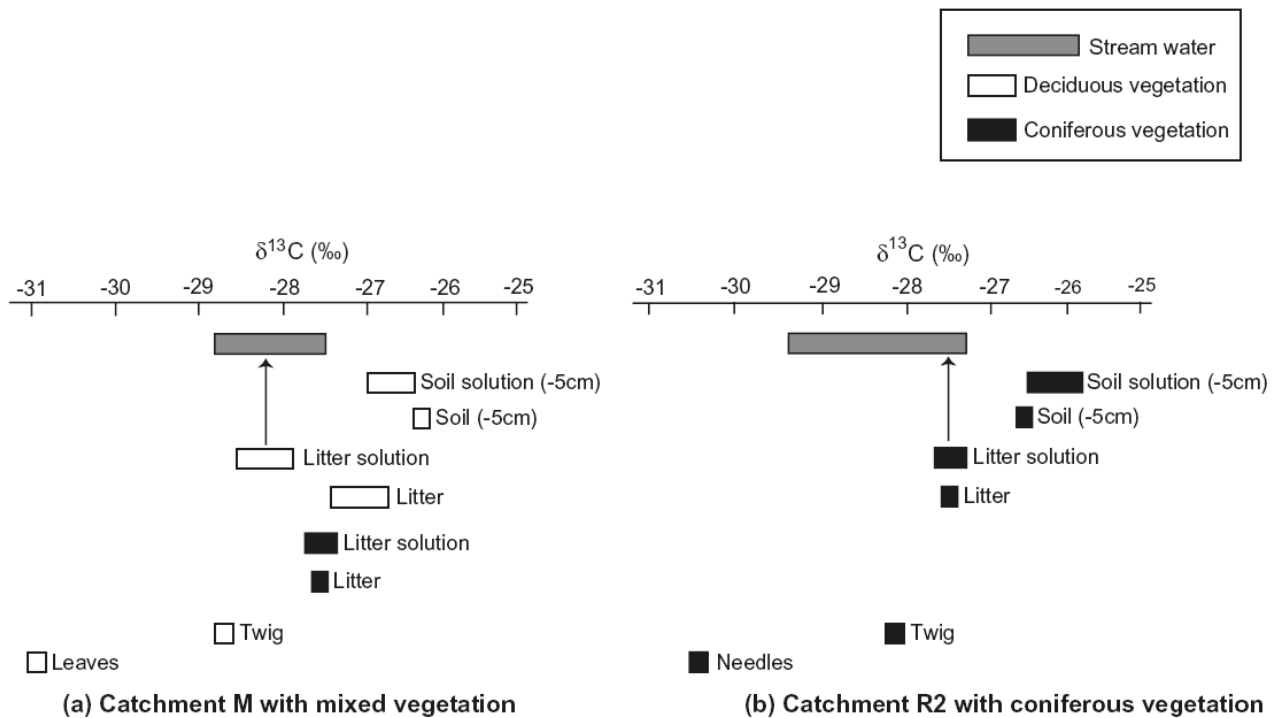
Stream water
Deciduous vegetation
Coniferous vegetation

$\delta^{13}C$ (‰)

-31 -30 -29 -28 -27 -26 -25

Soil solution (-5cm)
Soil (-5cm)
Litter solution
Litter
Litter solution
Litter
Twig
Leaves

(a) Catchment M with mixed vegetation

$\delta^{13}C$ (‰)

-31 -30 -29 -28 -27 -26 -25

Soil solution (-5cm)
Soil (-5cm)
Litter solution
Litter
Twig
Needles

(b) Catchment R2 with coniferous vegetation